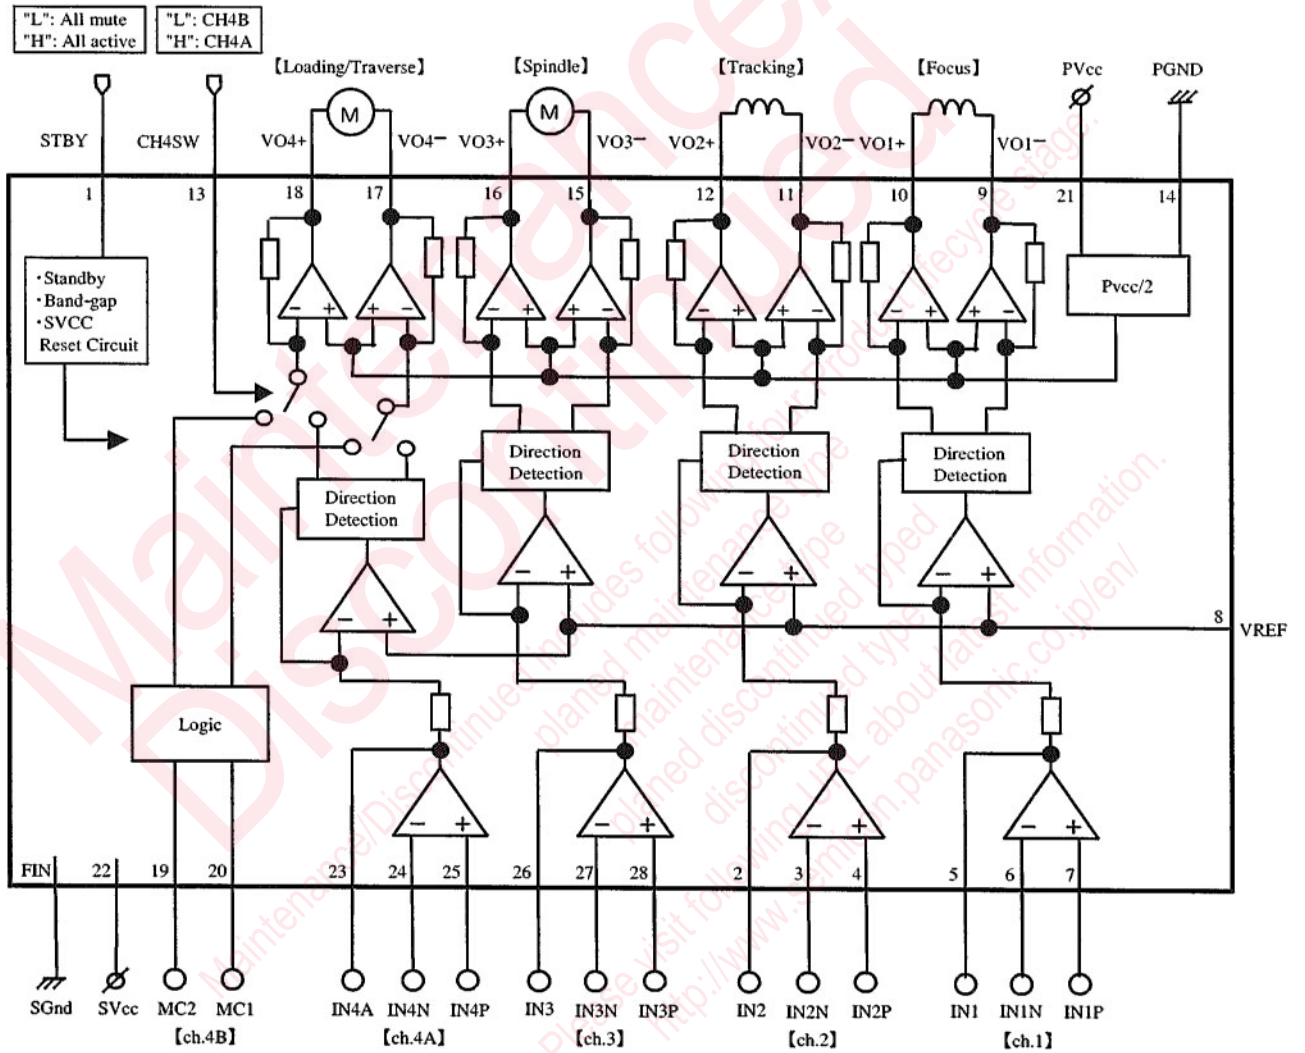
"L": All mute
"H": All active

"L": CH4B
"H": CH4A

【Loading/Traverse】 【Spindle】 【Tracking】 【Focus】 PVcc PGND

STBY CH4SW VO4+ VO4− VO3+ VO3− VO2+ VO2− VO1+ VO1−

1 13 18 17 16 15 12 11 10 9 21 14

M M

·Standby
·Band-gap
·SVCC
Reset Circuit

Pvcc/2

Direction Detection

Direction Detection

Direction Detection

Direction Detection

8 VREF

Logic

FIN 22 19 20 23 24 25 26 27 28 2 3 4 5 6 7

SGnd SVcc MC2 MC1 IN4A IN4N IN4P IN3 IN3N IN3P IN2 IN2N IN2P IN1 IN1N IN1P

【ch.4B】 【ch.4A】 【ch.3】 【ch.2】 【ch.1】

Maintenance/ Discontinued

Maintenance/Discontinued includes following four Product lifecycle stage.
planed maintenance type
maintenance type
planed discontinued typed
discontinued type
Please visit following URL about latest information.
http://www.semicon.panasonic.co.jp/en/